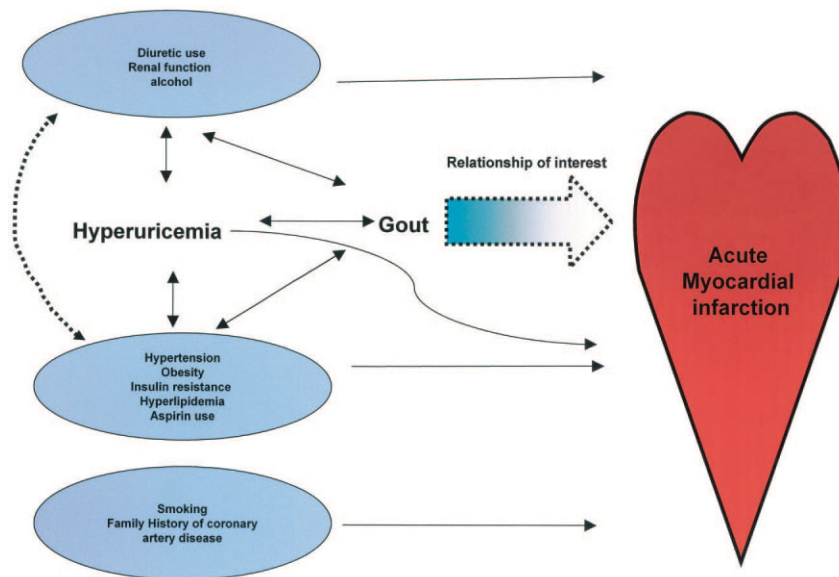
Diuretic use
Renal function
alcohol

Relationship of interest

Hyperuricemia

Gout

Acute Myocardial infarction

Hypertension
Obesity
Insulin resistance
Hyperlipidemia
Aspirin use

Smoking
Family History of coronary artery disease